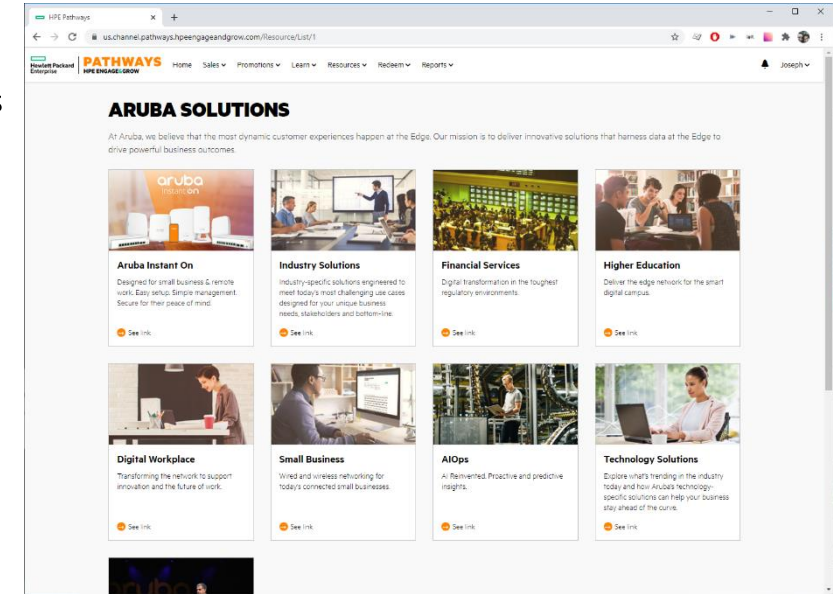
HPE Pathways

us.channel.pathways.hpeengageandgrow.com/Resource/List/1

Hewlett Packard Enterprise | PATHWAYS HPE ENGAGE&GROW

Home Sales Promotions Learn Resources Redeem Reports

Joseph

ARUBA SOLUTIONS

At Aruba, we believe that the most dynamic customer experiences happen at the Edge. Our mission is to deliver innovative solutions that harness data at the Edge to drive powerful business outcomes.

aruba instant on

Aruba Instant On

Designed for small business & remote work. Easy setup. Simple management. Secure for their peace of mind.

See link

Industry Solutions

Industry-specific solutions engineered to meet today's most challenging use cases designed for your unique business needs, stakeholders and bottom-line.

See link

Financial Services

Digital transformation in the toughest regulatory environments.

See link

Higher Education

Deliver the edge network for the smart digital campus.

See link

Digital Workplace

Transforming the network to support innovation and the future of work.

See link

Small Business

Wired and wireless networking for todays connected small businesses.

See link

AIOps

AI Reinvented. Proactive and predictive insights.

See link

Technology Solutions

Explore what's trending in the industry today and how Aruba's technology-specific solutions can help your business stay ahead of the curve.

See link

aruba